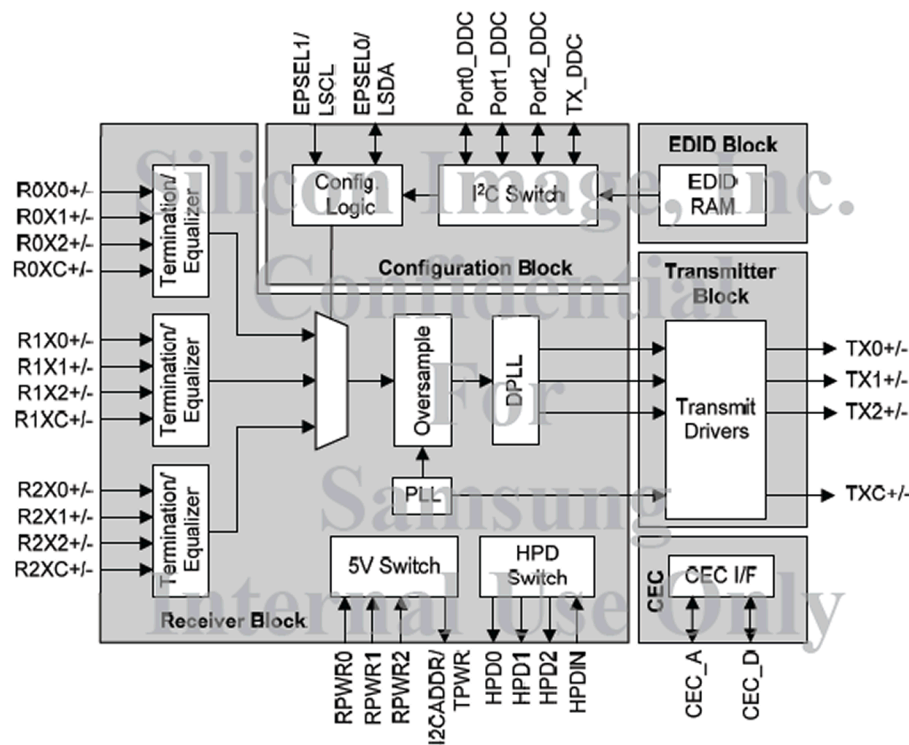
EPSEL1/ LSCL
EPSEL0/ LSDA
Port0_DDC
Port1_DDC
Port2_DDC
TX_DDC

Silicon Image, Inc.
Confidential
For
Samsung
Internal Use Only

EDID Block

R0X0+/-
R0X1+/-
R0X2+/-
R0XC+/-

Termination/ Equalizer

Config. Logic

$I^2C$ Switch

EDID RAM

Configuration Block

Transmitter Block

R1X0+/-
R1X1+/-
R1X2+/-
R1XC+/-

Termination/ Equalizer

Oversample

DPLL

Transmit Drivers

TX0+/-
TX1+/-
TX2+/-

PLL

TXC+/-

R2X0+/-
R2X1+/-
R2X2+/-
R2XC+/-

Termination/ Equalizer

5V Switch

HPD Switch

CEC
CEC I/F

Receiver Block

RPWR0
RPWR1
RPWR2
I2CADDR/ TPWR
HPD0
HPD1
HPD2
HPDIN
CEC_A
CEC_D